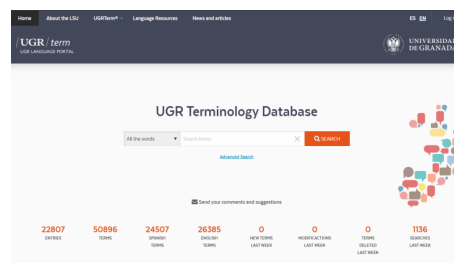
Home About the LSU UGRTerm® Language Resources News and articles ES EN Log

UGR | term
UGR LANGUAGE PORTAL

UNIVERSIDAD DE GRANADA

UGR Terminology Database

All the words ▾ Search terms × SEARCH

Advanced Search

Send your comments and suggestions

| 22807 | 50896 | 24507 | 26385 | 0 | 0 | 0 | 1136 |
|---|---|---|---|---|---|---|---|
| ENTRIES | TERMS | SPANISH TERMS | ENGLISH TERMS | NEW TERMS LAST WEEK | MODIFICATIONS LAST WEEK | TERMS DELETED LAST WEEK | SEARCHES LAST WEEK |